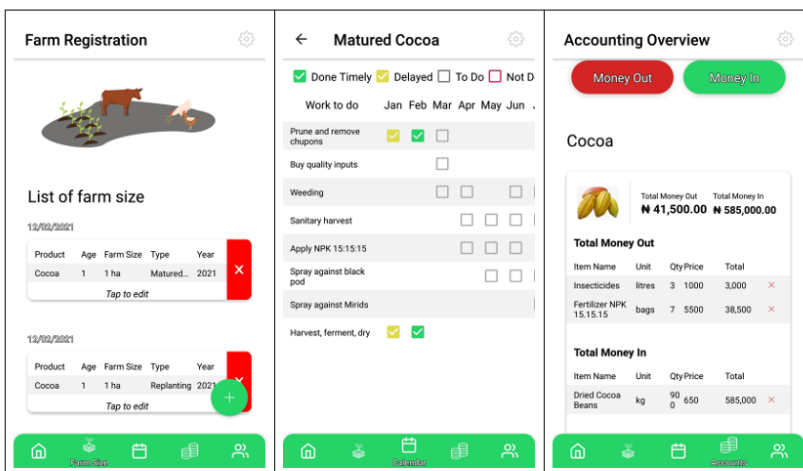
Farm Registration

List of farm size

12/02/2021

| Product | Age | Farm Size | Type | Year |
|---|---|---|---|---|
| Cocoa | 1 | 1 ha | Matured... | 2021 |

Tap to edit

12/02/2021

| Product | Age | Farm Size | Type | Year |
|---|---|---|---|---|
| Cocoa | 1 | 1 ha | Replanting | 2021 |

Tap to edit

Farm Size

Matured Cocoa

Done Timely Delayed To Do Not D

Work to do Jan Feb Mar Apr May Jun

Prune and remove chupons
Buy quality inputs
Weeding
Sanitary harvest
Apply NPK 15:15:15
Spray against black pod
Spray against Mirids
Harvest, ferment, dry

Calendar

Accounting Overview

Money Out Money In

Cocoa

Total Money Out ₦ 41,500.00
Total Money In ₦ 585,000.00

Total Money Out

| Item Name | Unit | Qty | Price | Total |
|---|---|---|---|---|
| Insecticides | litres | 3 | 1000 | 3,000 |
| Fertilizer NPK 15.15.15 | bags | 7 | 5500 | 38,500 |

Total Money In

| Item Name | Unit | Qty | Price | Total |
|---|---|---|---|---|
| Dried Cocoa Beans | kg | 900 | 650 | 585,000 |

Accounts